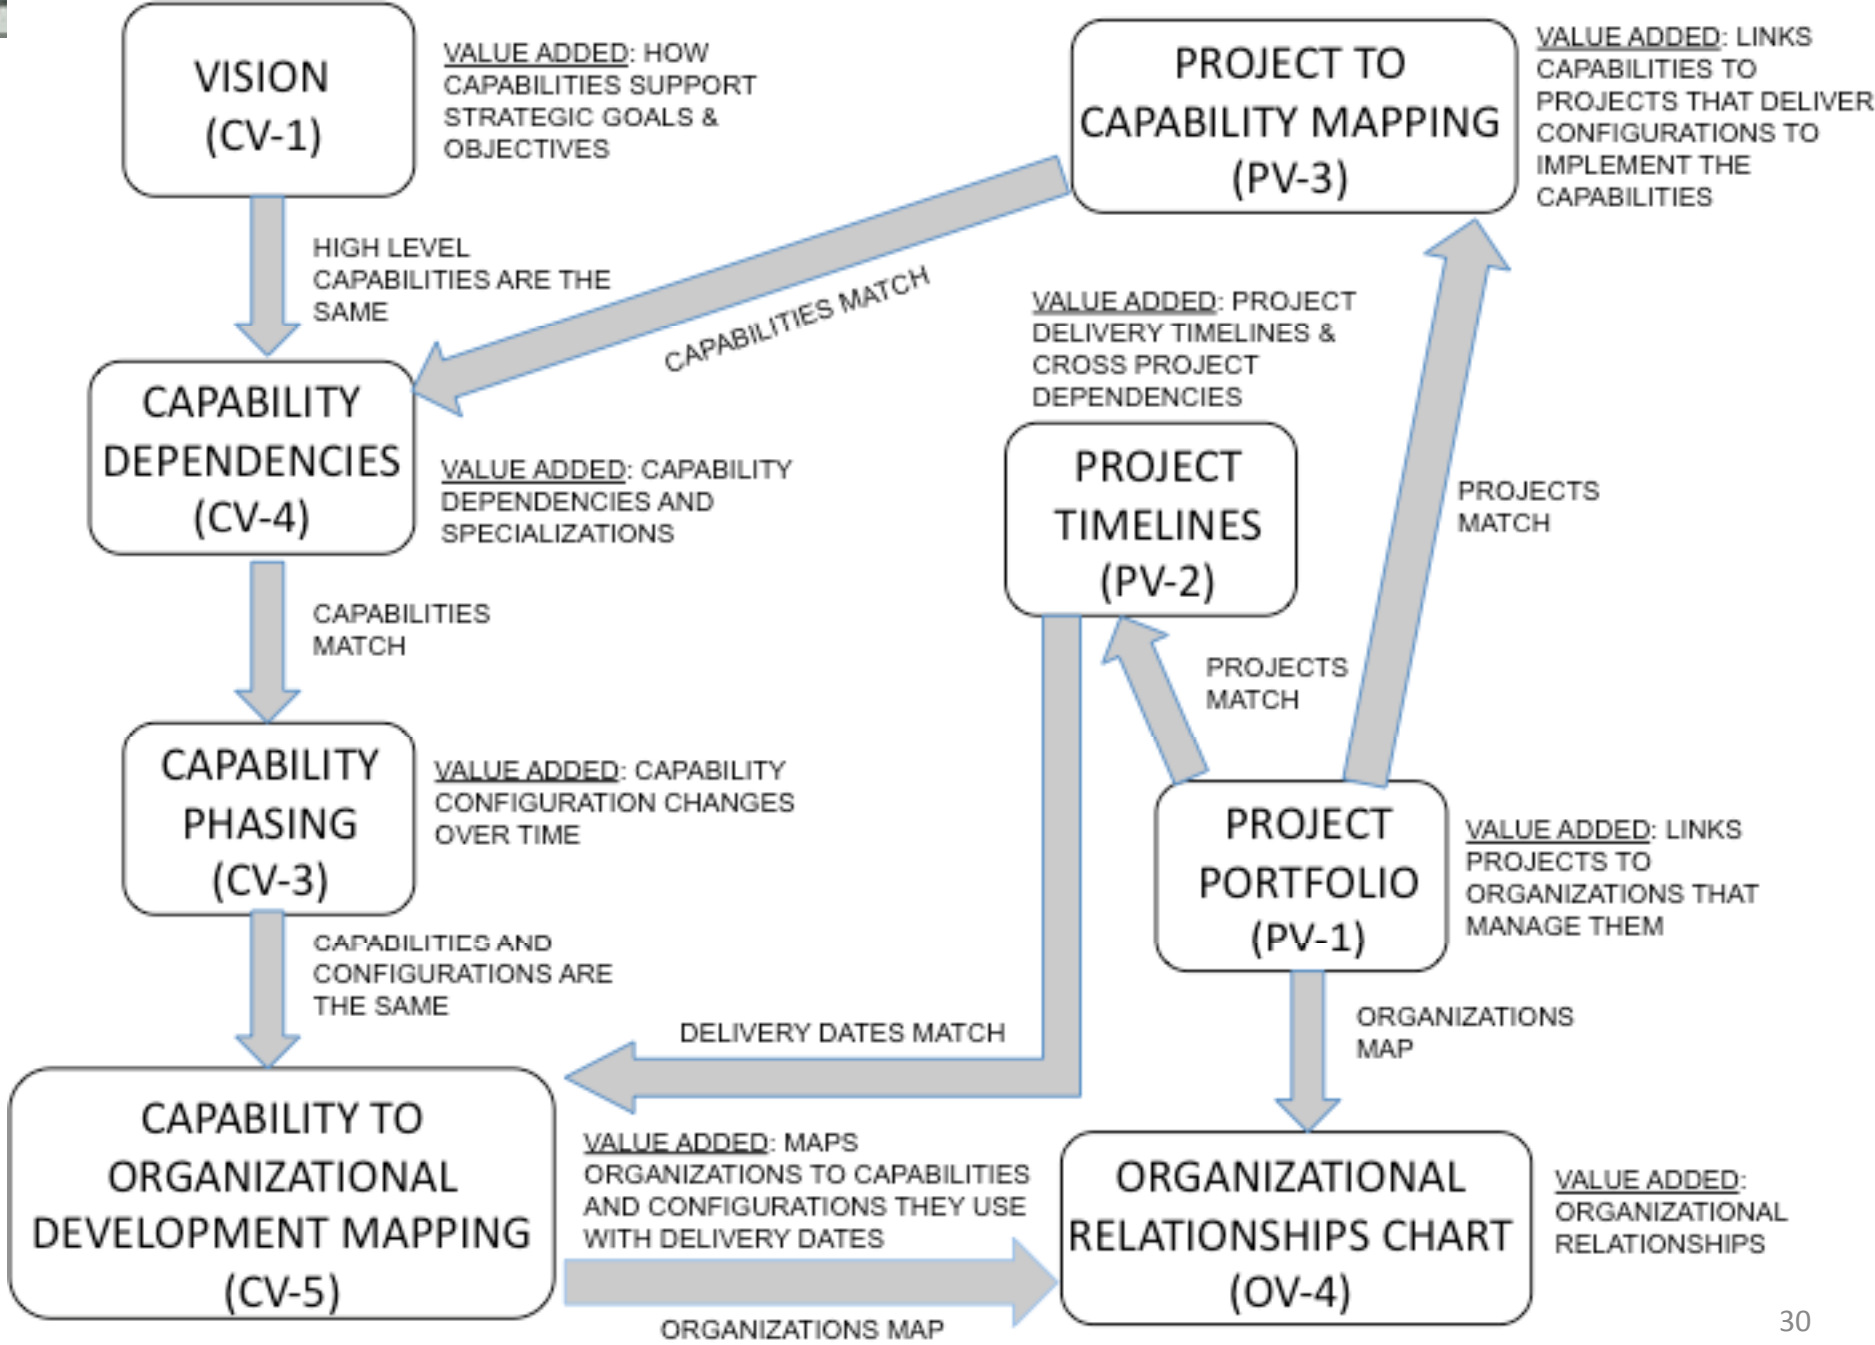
VISION (CV-1)

VALUE ADDED: HOW CAPABILITIES SUPPORT STRATEGIC GOALS & OBJECTIVES

PROJECT TO CAPABILITY MAPPING (PV-3)

VALUE ADDED: LINKS CAPABILITIES TO PROJECTS THAT DELIVER CONFIGURATIONS TO IMPLEMENT THE CAPABILITIES

HIGH LEVEL CAPABILITIES ARE THE SAME

CAPABILITIES MATCH

VALUE ADDED: PROJECT DELIVERY TIMELINES & CROSS PROJECT DEPENDENCIES

CAPABILITY DEPENDENCIES (CV-4)

VALUE ADDED: CAPABILITY DEPENDENCIES AND SPECIALIZATIONS

PROJECT TIMELINES (PV-2)

PROJECTS MATCH

CAPABILITIES MATCH

PROJECTS MATCH

CAPABILITY PHASING (CV-3)

VALUE ADDED: CAPABILITY CONFIGURATION CHANGES OVER TIME

PROJECT PORTFOLIO (PV-1)

VALUE ADDED: LINKS PROJECTS TO ORGANIZATIONS THAT MANAGE THEM

CAPABILITIES AND CONFIGURATIONS ARE THE SAME

ORGANIZATIONS MAP

DELIVERY DATES MATCH

CAPABILITY TO ORGANIZATIONAL DEVELOPMENT MAPPING (CV-5)

VALUE ADDED: MAPS ORGANIZATIONS TO CAPABILITIES AND CONFIGURATIONS THEY USE WITH DELIVERY DATES

ORGANIZATIONAL RELATIONSHIPS CHART (OV-4)

VALUE ADDED: ORGANIZATIONAL RELATIONSHIPS

ORGANIZATIONS MAP

30